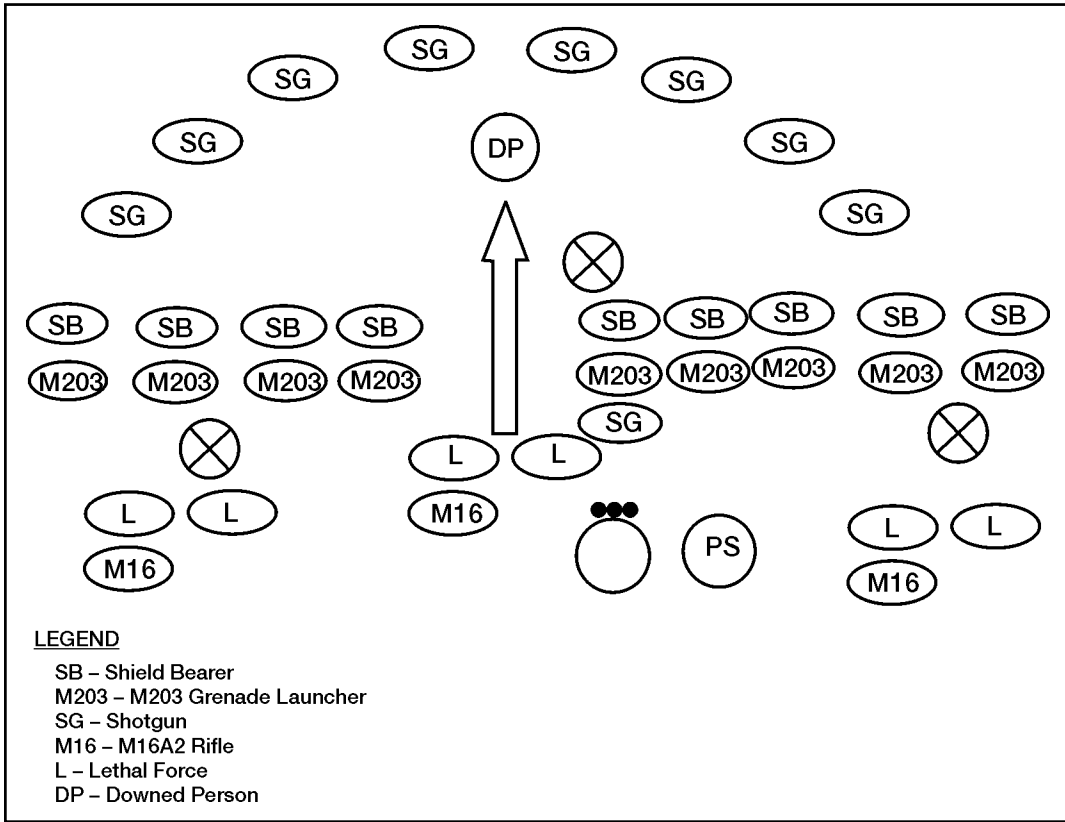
SG SG
SG SG
SG DP SG
SG SG

SB SB SB SB SB SB SB SB SB
M203 M203 M203 M203 M203 M203 M203 M203 M203
SG
L L L L L L
M16 M16 PS M16

LEGEND
SB – Shield Bearer
M203 – M203 Grenade Launcher
SG – Shotgun
M16 – M16A2 Rifle
L – Lethal Force
DP – Downed Person